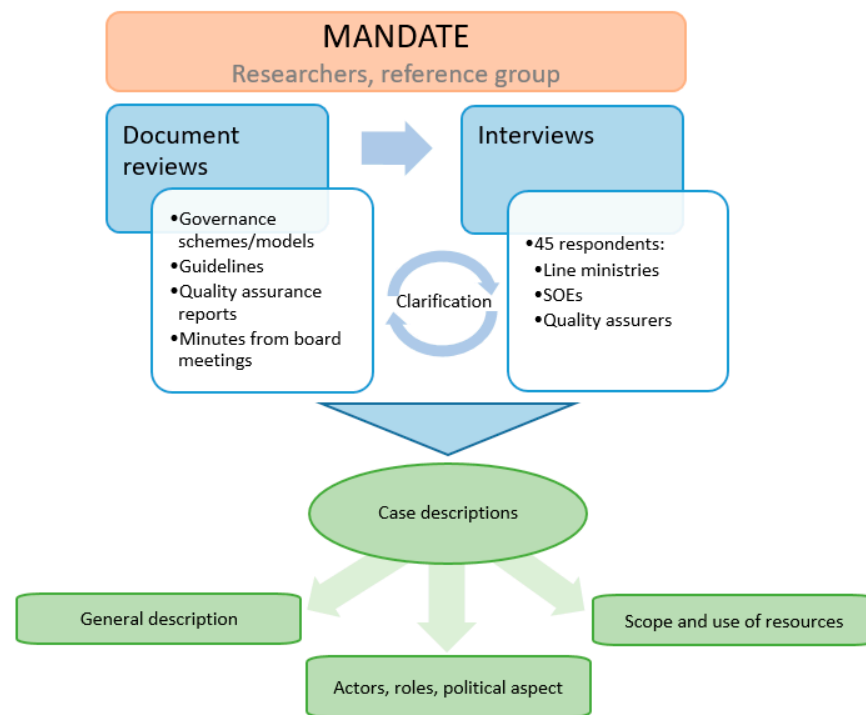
MANDATE
Researchers, reference group

Document reviews

•Governance schemes/models
•Guidelines
•Quality assurance reports
•Minutes from board meetings

Clarification

Interviews

•45 respondents:
•Line ministries
•SOEs
•Quality assurers

Case descriptions

General description

Scope and use of resources

Actors, roles, political aspect